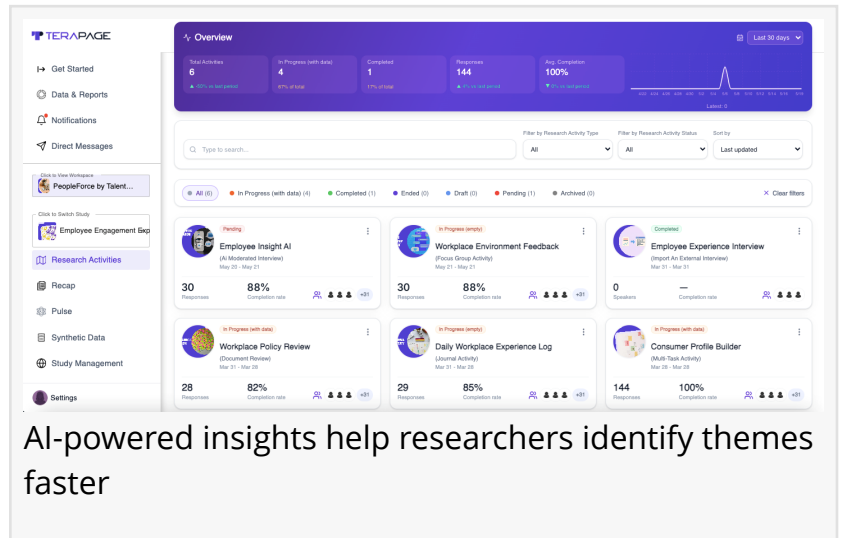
TERAPAGE

Get Started
Data & Reports
Notifications
Direct Messages

Click to View Workspace
PeopleForce by Talent...

Click to Switch Study
Employee Engagement Exp

Research Activities
Recap
Pulse
Synthetic Data
Study Management

Settings

Overview

Last 30 days

Total Activities
6
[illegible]

In Progress (with data)
4
67% of total

Completed
1
17% of total

Responses
144
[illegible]

Avg. Completion
100%
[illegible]

Latest: 0

Filter by Research Activity Type
Filter by Research Activity Status
Sort by

Type to search...
All
All
Last updated

All (6)
In Progress (with data) (4)
Completed (1)
Ended (0)
Draft (0)
Pending (1)
Archived (0)
Clear filters

Pending
Employee Insight AI
(AI Moderated Interview)
May 20 - May 21
30
Responses
88%
Completion rate
+31

In Progress (empty)
Workplace Environment Feedback
(Focus Group Activity)
May 21 - May 21
30
Responses
88%
Completion rate
+31

Completed
Employee Experience Interview
(Import An External Interview)
Mar 31 - Mar 31
0
Speakers
—
Completion rate

In Progress (with data)
Workplace Policy Review
(Document Review)
Mar 31 - Mar 28
28
Responses
82%
Completion rate
+31

In Progress (empty)
Daily Workplace Experience Log
(Journal Activity)
Mar 31 - Mar 28
29
Responses
85%
Completion rate
+31

In Progress (with data)
Consumer Profile Builder
(Multi-Task Activity)
Mar 28 - Mar 28
144
Responses
100%
Completion rate
+31

AI-powered insights help researchers identify themes faster